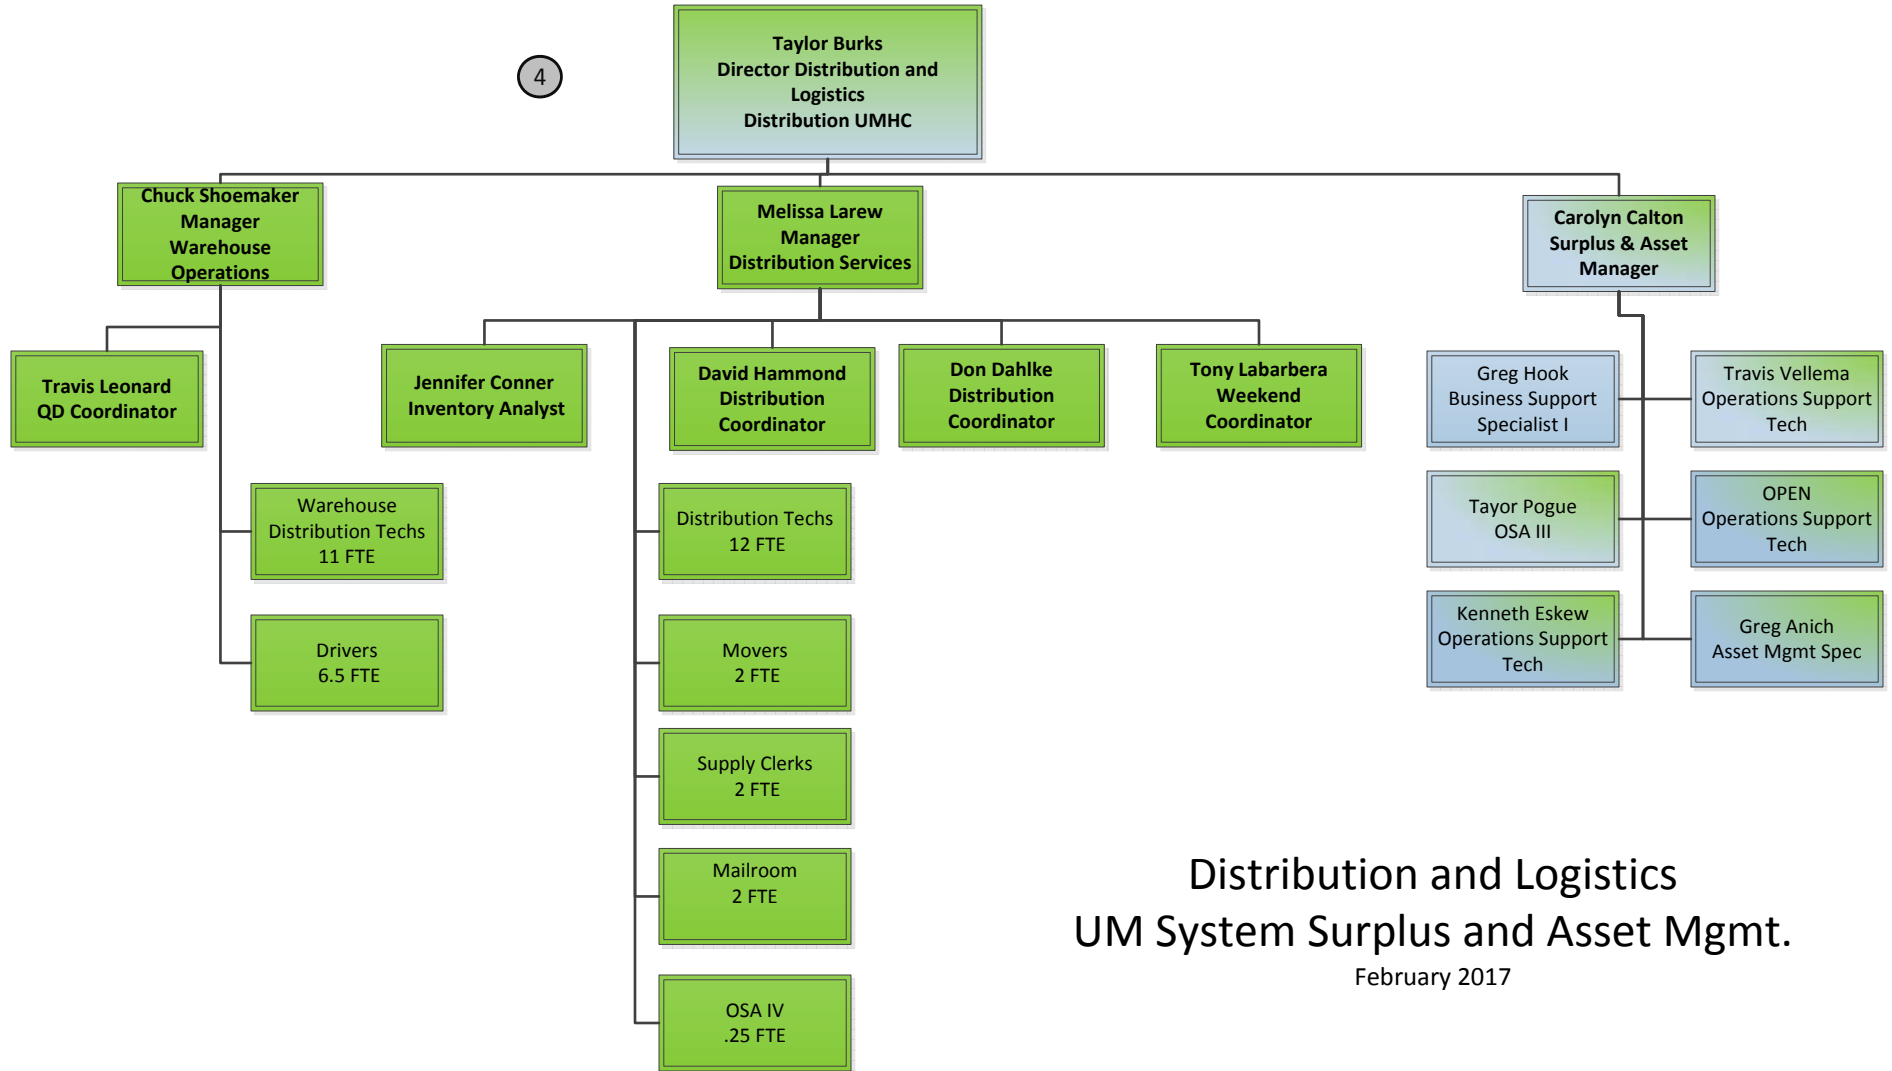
4

Taylor Burks
Director Distribution and Logistics
Distribution UMHC

Chuck Shoemaker
Manager
Warehouse Operations

Melissa Larew
Manager
Distribution Services

Carolyn Calton
Surplus & Asset Manager

Travis Leonard
QD Coordinator

Jennifer Conner
Inventory Analyst

David Hammond
Distribution Coordinator

Don Dahlke
Distribution Coordinator

Tony Labarbera
Weekend Coordinator

Greg Hook
Business Support Specialist I

Travis Vellema
Operations Support Tech

Warehouse Distribution Techs
11 FTE

Distribution Techs
12 FTE

Tayor Pogue
OSA III

OPEN
Operations Support Tech

Drivers
6.5 FTE

Movers
2 FTE

Kenneth Eskew
Operations Support Tech

Greg Anich
Asset Mgmt Spec

Supply Clerks
2 FTE

Mailroom
2 FTE

OSA IV
.25 FTE

Distribution and Logistics
UM System Surplus and Asset Mgmt.
February 2017